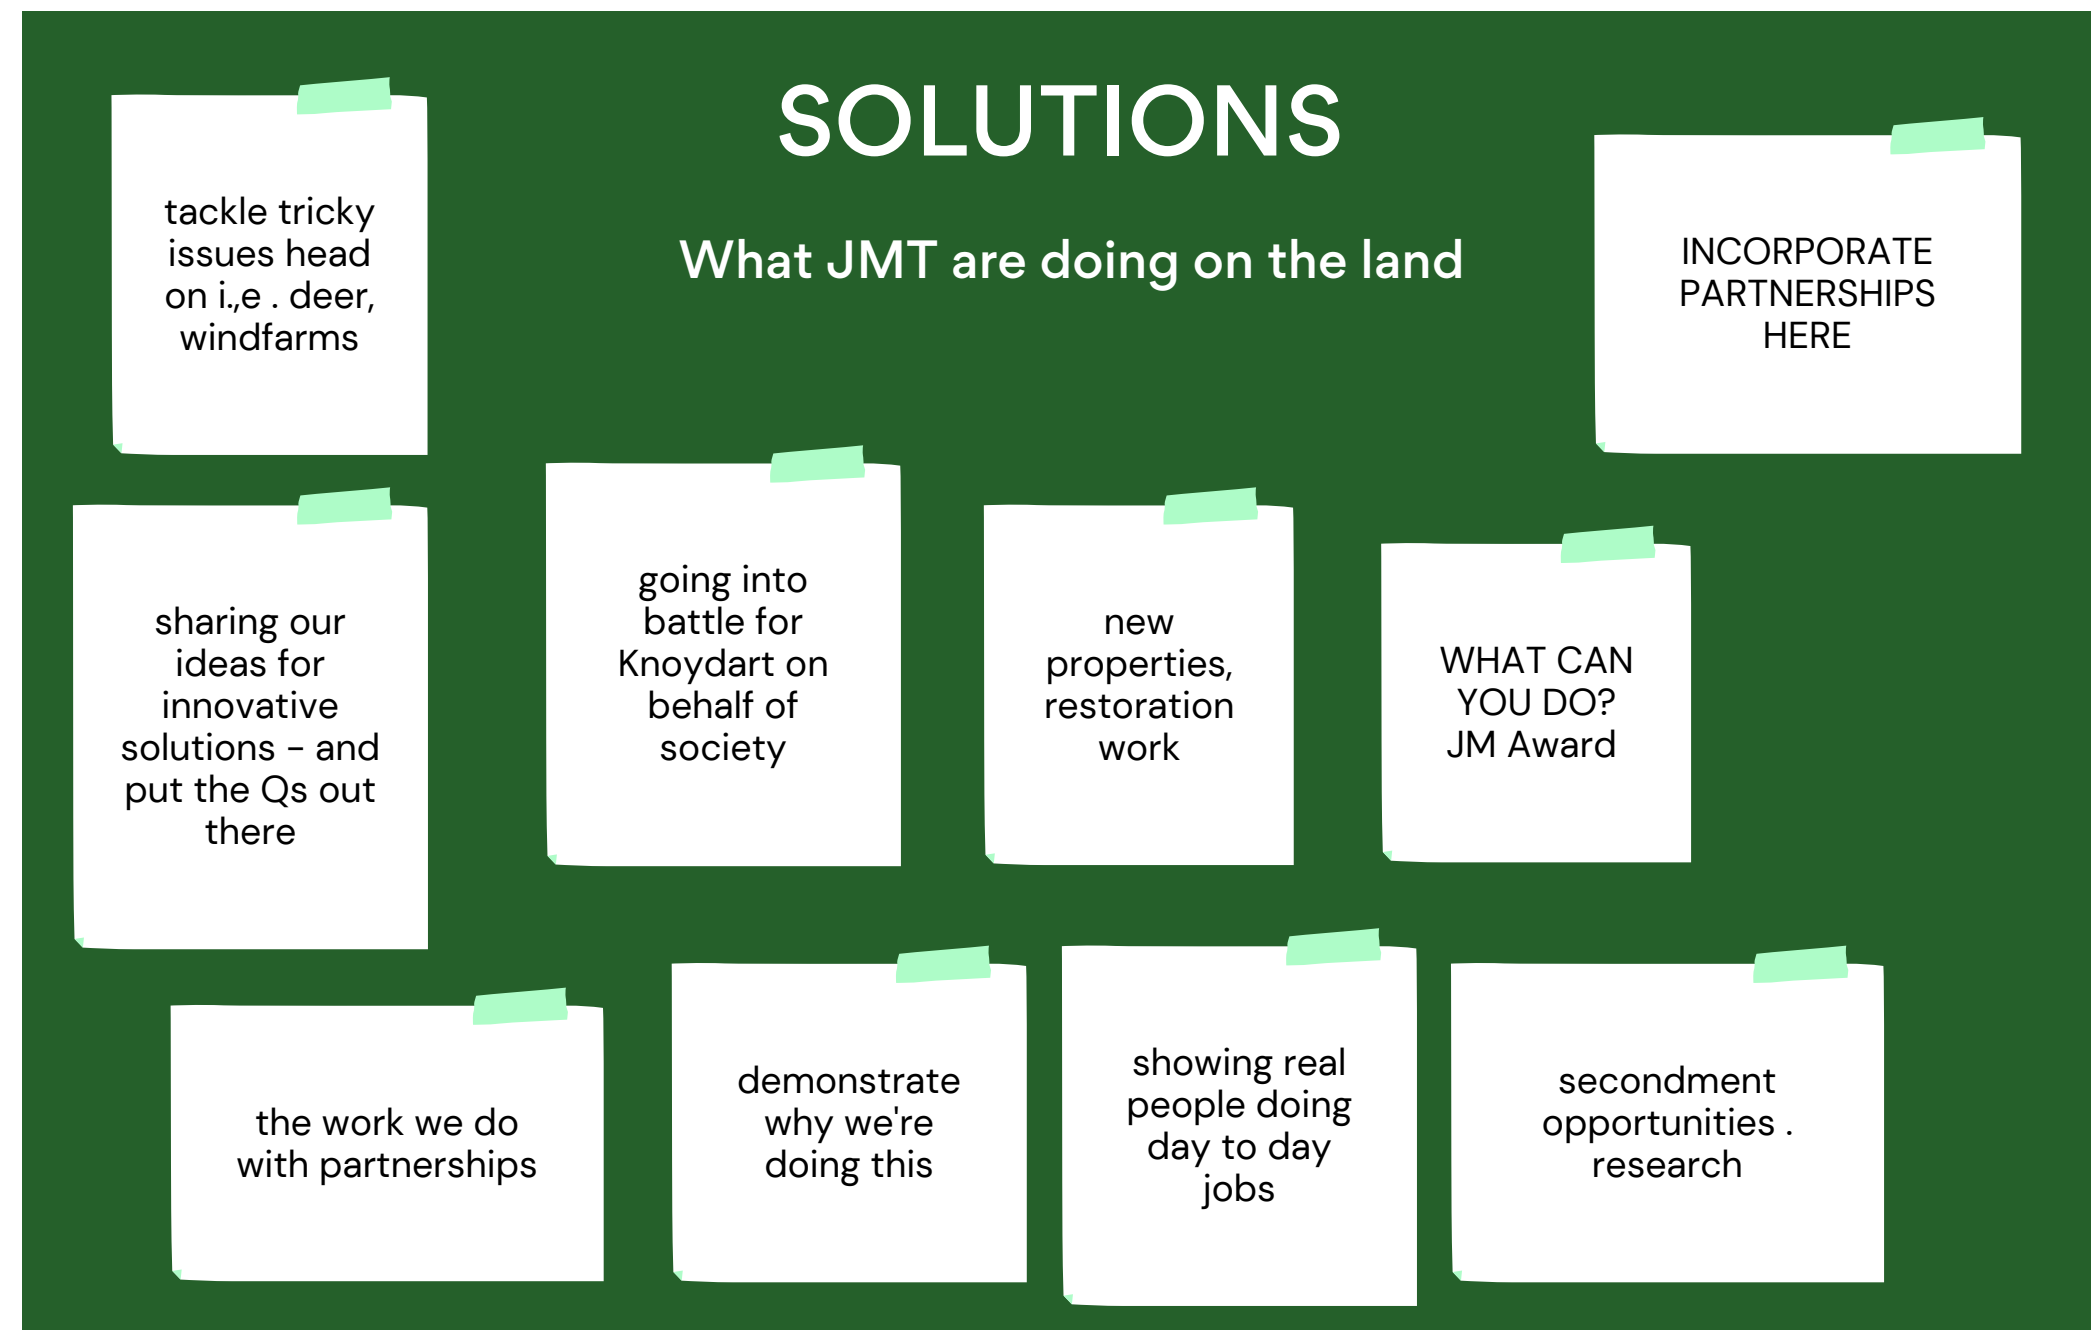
SOLUTIONS

What JMT are doing on the land

tackle tricky issues head on i.,e . deer, windfarms

INCORPORATE PARTNERSHIPS HERE

sharing our ideas for innovative solutions - and put the Qs out there

going into battle for Knoydart on behalf of society

new properties, restoration work

WHAT CAN YOU DO? JM Award

the work we do with partnerships

demonstrate why we're doing this

showing real people doing day to day jobs

secondment opportunities . research